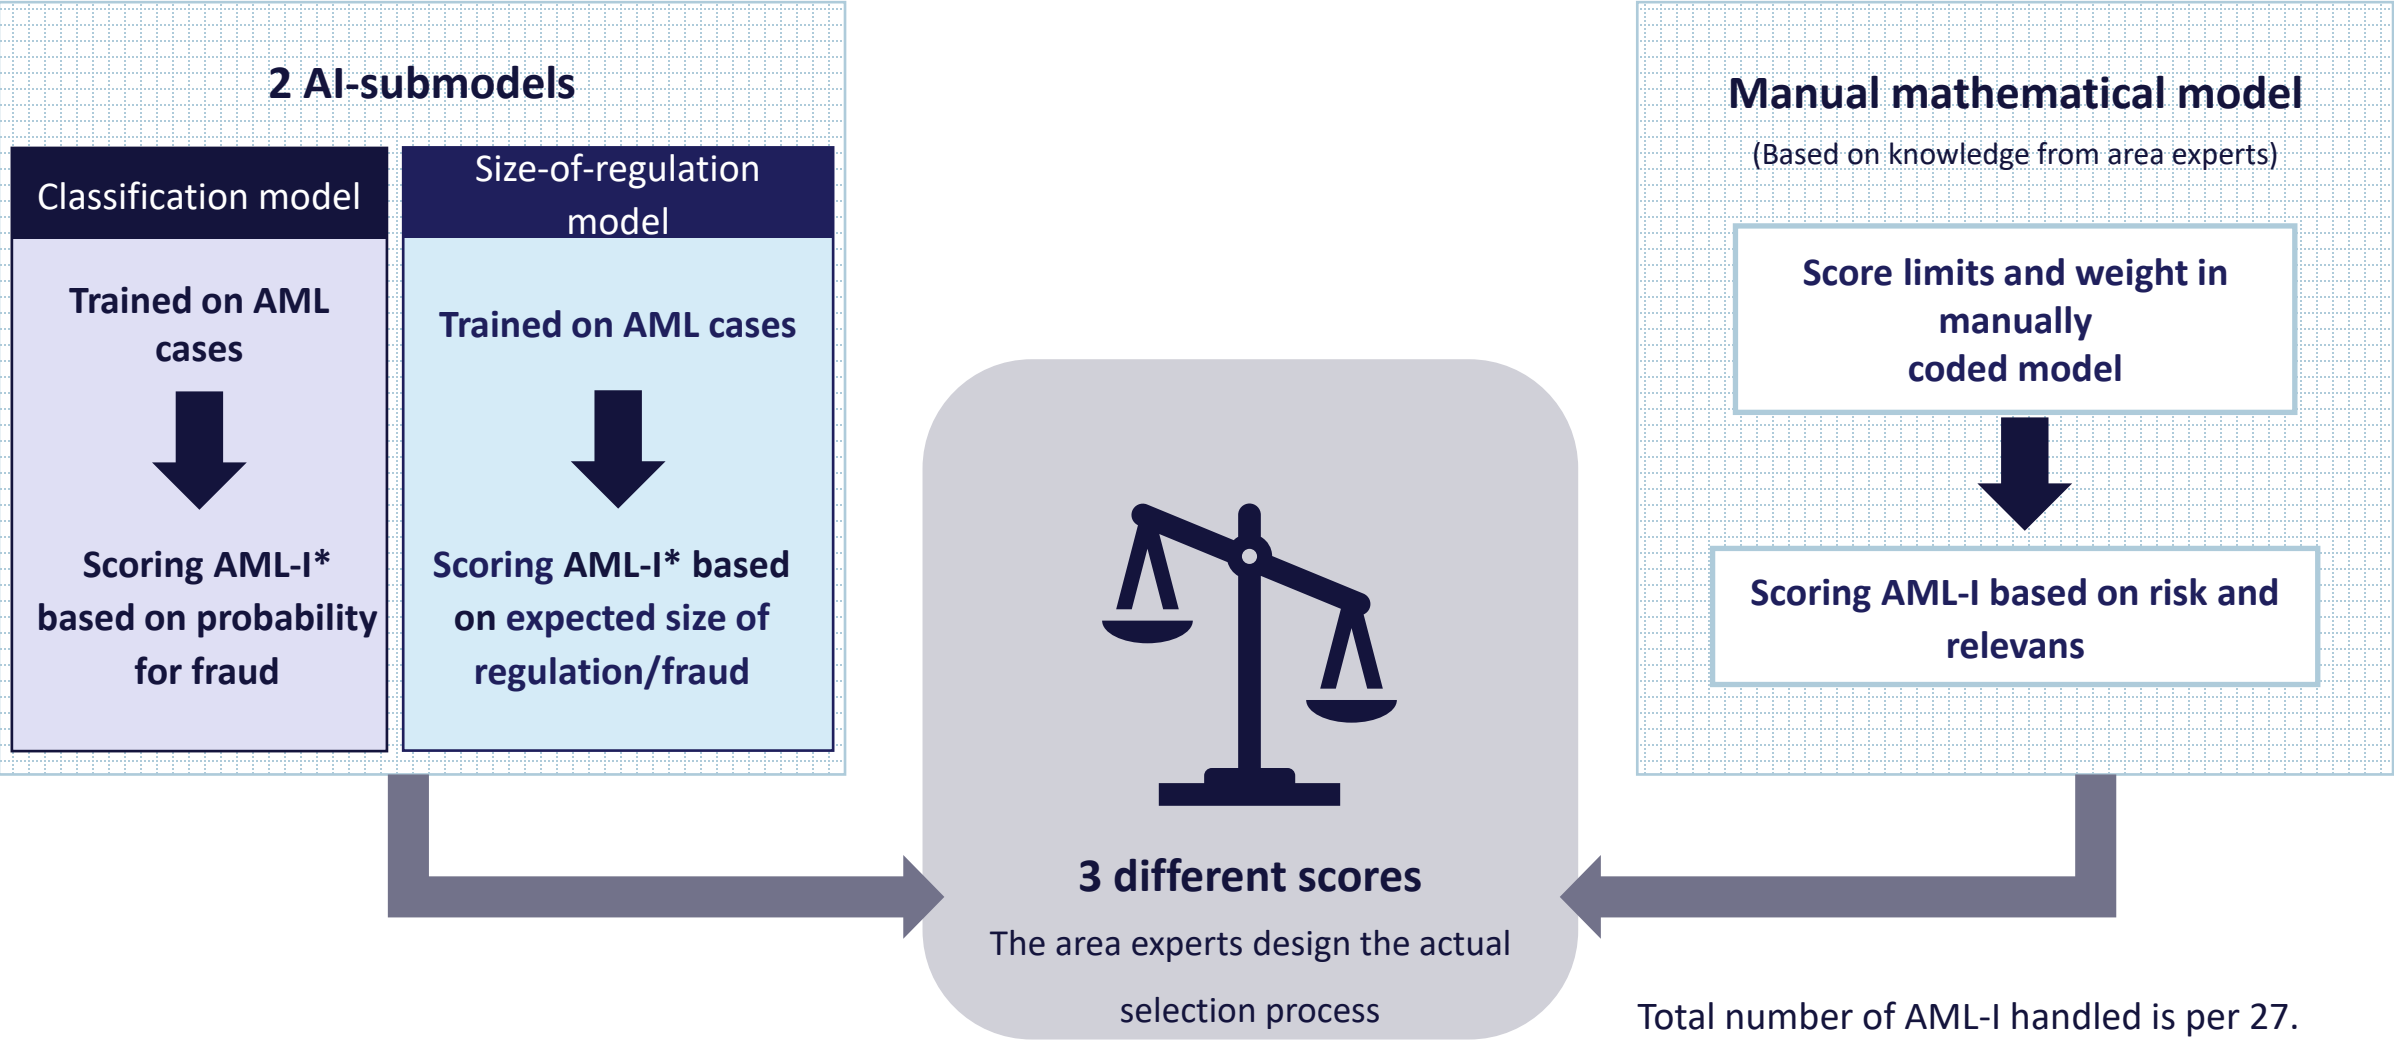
2 AI-submodels

Classification model

Trained on AML cases

Scoring AML-I* based on probability for fraud

Size-of-regulation model

Trained on AML cases

Scoring AML-I* based on expected size of regulation/fraud

Manual mathematical model

(Based on knowledge from area experts)

Score limits and weight in manually coded model

Scoring AML-I based on risk and relevans

3 different scores

The area experts design the actual selection process

Total number of AML-I handled is per 27.